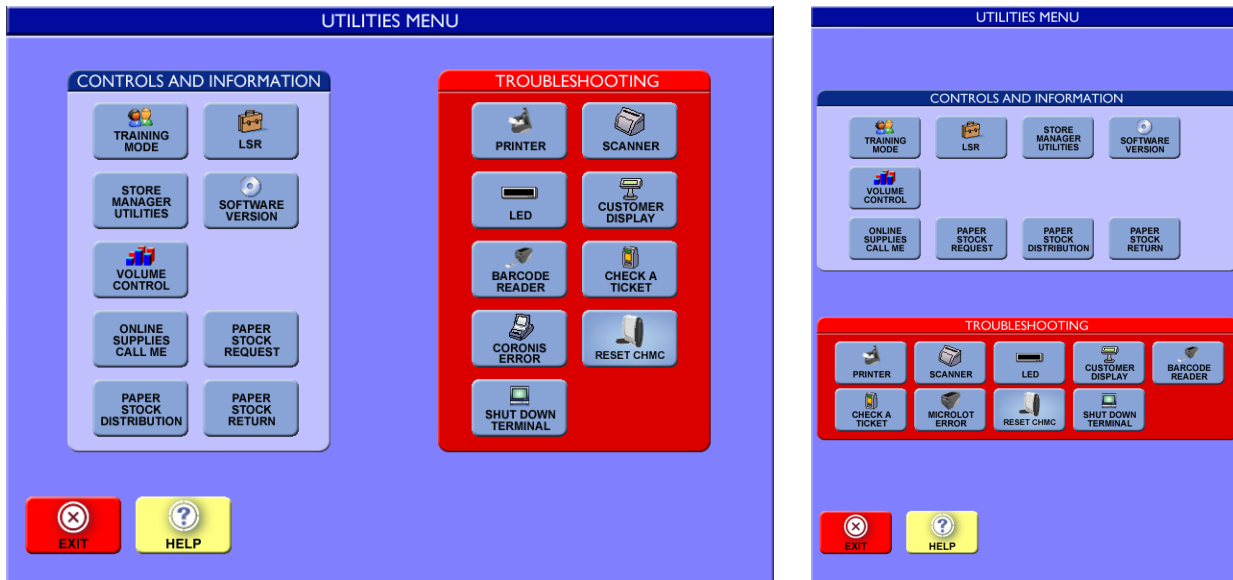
UTILITIES MENU

CONTROLS AND INFORMATION

TRAINING MODE
LSR
STORE MANAGER UTILITIES
SOFTWARE VERSION
VOLUME CONTROL
ONLINE SUPPLIES CALL ME
PAPER STOCK REQUEST
PAPER STOCK DISTRIBUTION
PAPER STOCK RETURN

TROUBLESHOOTING

PRINTER
SCANNER
LED
CUSTOMER DISPLAY
BARCODE READER
CHECK A TICKET
CORONIS ERROR
RESET CHMC
SHUT DOWN TERMINAL

EXIT
HELP

UTILITIES MENU

CONTROLS AND INFORMATION

TRAINING MODE
LSR
STORE MANAGER UTILITIES
SOFTWARE VERSION
VOLUME CONTROL
ONLINE SUPPLIES CALL ME
PAPER STOCK REQUEST
PAPER STOCK DISTRIBUTION
PAPER STOCK RETURN

TROUBLESHOOTING

PRINTER
SCANNER
LED
CUSTOMER DISPLAY
BARCODE READER
CHECK A TICKET
MICROLOT ERROR
RESET CHMC
SHUT DOWN TERMINAL

EXIT
HELP